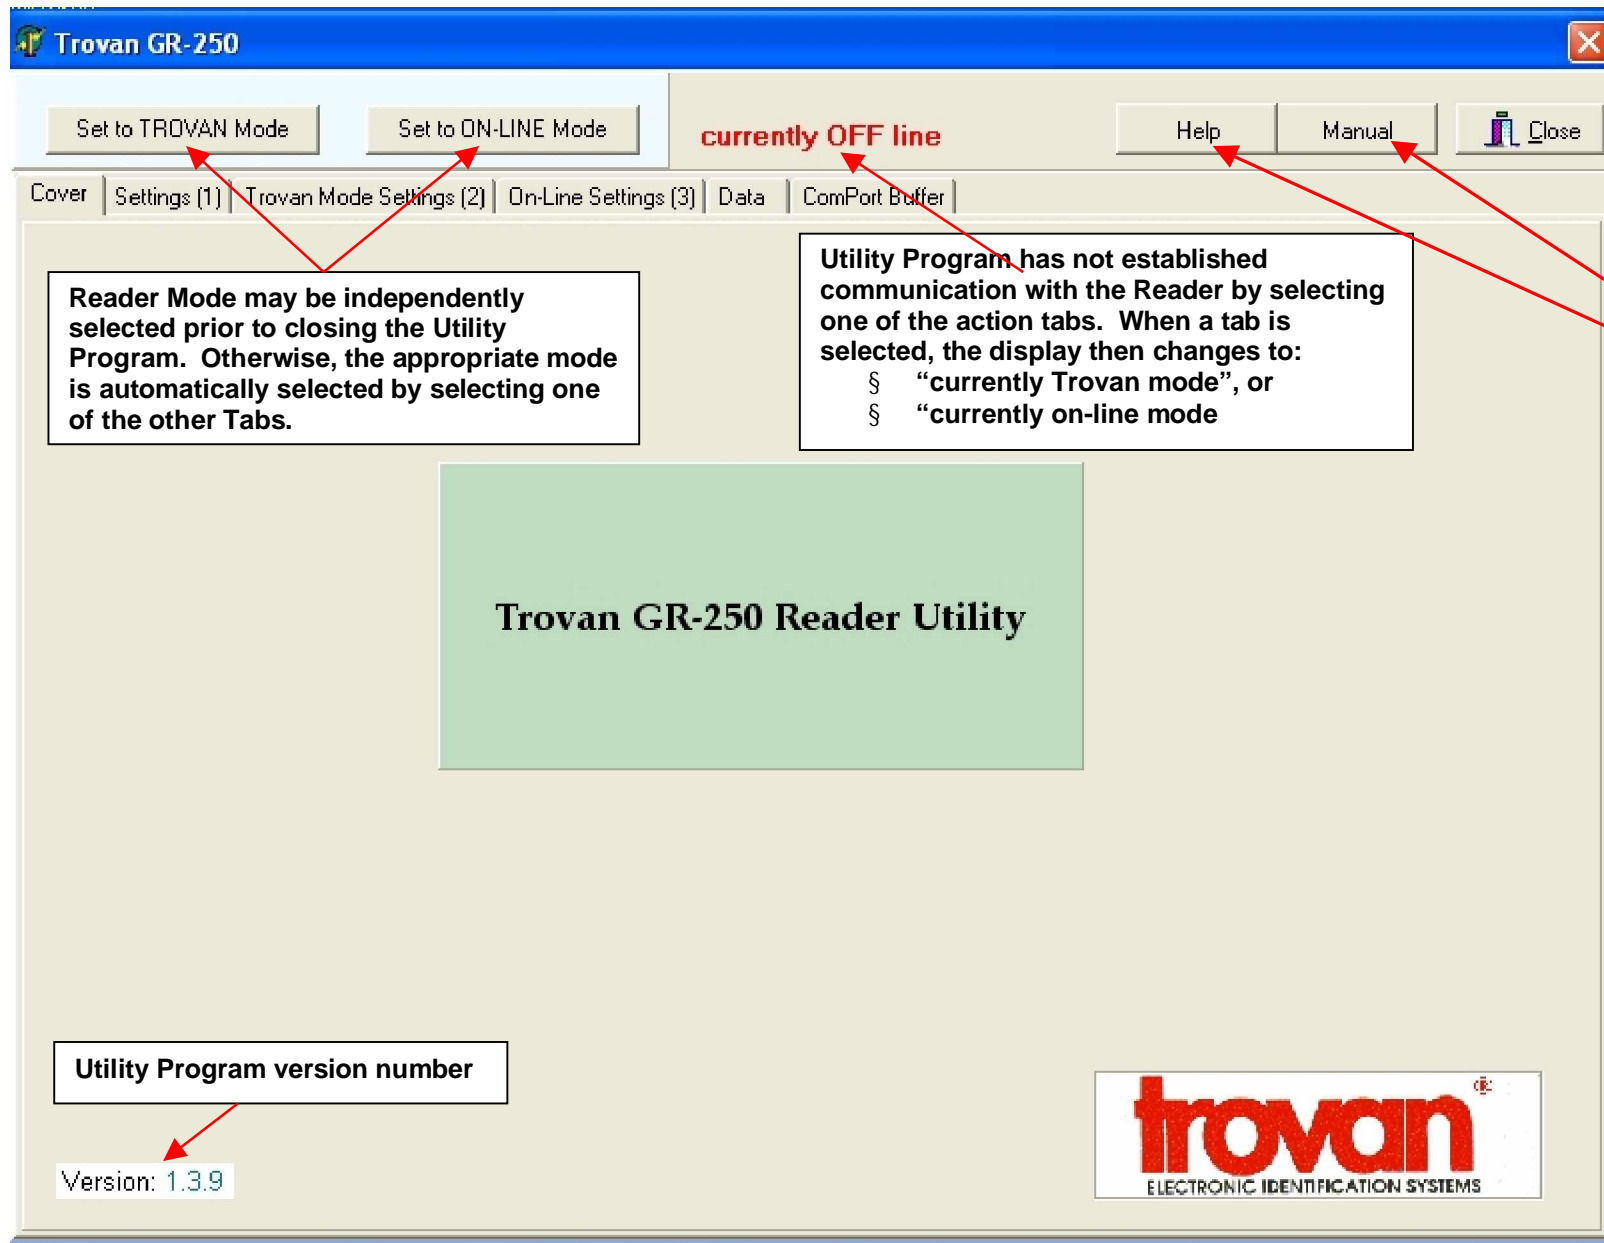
Trovan GR-250

Set to TROVAN Mode

Set to ON-LINE Mode

currently OFF line

Help

Manual

Close

Cover | Settings (1) | Trovan Mode Settings (2) | On-Line Settings (3) | Data | ComPort Buffer

Reader Mode may be independently selected prior to closing the Utility Program. Otherwise, the appropriate mode is automatically selected by selecting one of the other Tabs.

Utility Program has not established communication with the Reader by selecting one of the action tabs. When a tab is selected, the display then changes to:
§ "currently Trovan mode", or
§ "currently on-line mode

Trovan GR-250 Reader Utility

Utility Program version number

Version: 1.3.9

trovan
ELECTRONIC IDENTIFICATION SYSTEMS